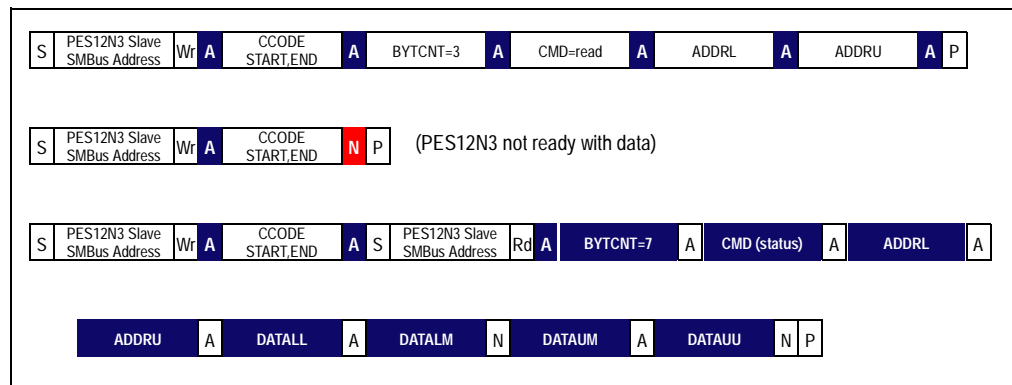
| S | PES12N3 Slave SMBus Address | Wr | A | CCODE START,END | A | BYTCNT=3 | A | CMD=read | A | ADDRL | A | ADDRU | A | P |
|---|---|---|---|---|---|---|---|---|---|---|---|---|---|---|

| S | PES12N3 Slave SMBus Address | Wr | A | CCODE START,END | N | P |
|---|---|---|---|---|---|---|

(PES12N3 not ready with data)

| S | PES12N3 Slave SMBus Address | Wr | A | CCODE START,END | A | S | PES12N3 Slave SMBus Address | Rd | A | BYTCNT=7 | A | CMD (status) | A | ADDRL | A |
|---|---|---|---|---|---|---|---|---|---|---|---|---|---|---|---|

| ADDRU | A | DATALL | A | DATALM | N | DATAUM | A | DATAUU | N | P |
|---|---|---|---|---|---|---|---|---|---|---|